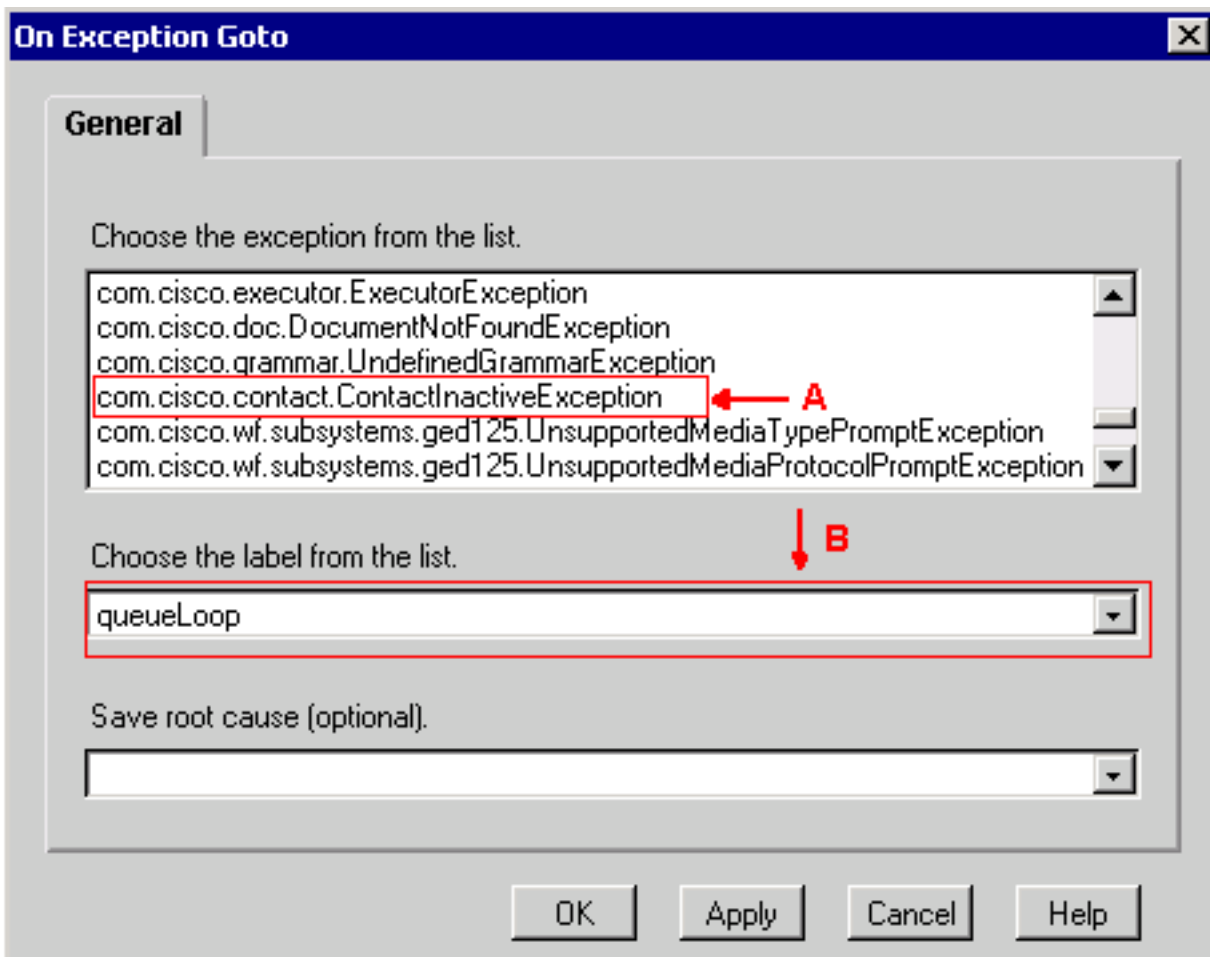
On Exception Goto

General

Choose the exception from the list.

com.cisco.executor.ExecutorException
com.cisco.doc.DocumentNotFoundException
com.cisco.grammar.UndefinedGrammarException
com.cisco.contact.ContactInactiveException
com.cisco.wf.subsystems.ged125.UnsupportedMediaTypePromptException
com.cisco.wf.subsystems.ged125.UnsupportedMediaProtocolPromptException

A

B

Choose the label from the list.

queueLoop

Save root cause (optional).

OK Apply Cancel Help